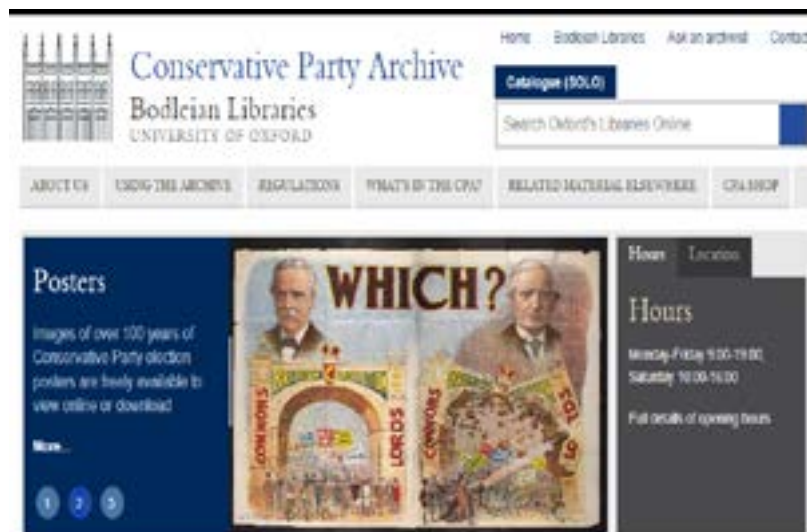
Home Bodleian Libraries Ask an archivist Contac

Conservative Party Archive
Bodleian Libraries
UNIVERSITY OF OXFORD

Catalogue (SOLO)

Search Oxford's Libraries Online

ABOUT US USING THE ARCHIVE REGULATIONS WHAT'S IN THE CPA? RELATED MATERIAL ELSEWHERE CPA SHOP

Posters

Images of over 100 years of Conservative Party election posters are freely available to view online or download

More...

1 2 3

WHICH?

COMMONS LORDS COMMONS LORDS

Hours Location

Hours

Monday-Friday 9.00-19.00
Saturday 10.00-16.00

Full details of opening hours